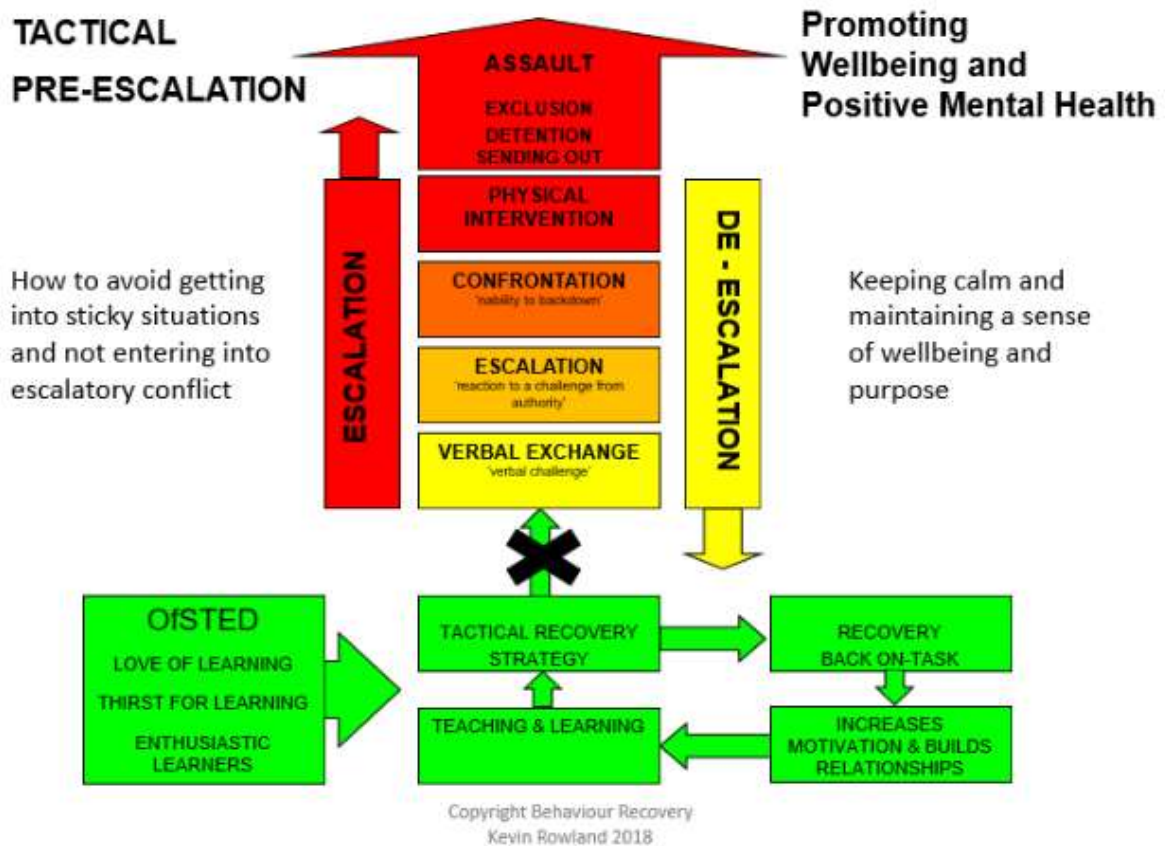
TACTICAL PRE-ESCALATION

Promoting Wellbeing and Positive Mental Health

ASSAULT

EXCLUSION
DETENTION
SENDING OUT

PHYSICAL INTERVENTION

CONFRONTATION
'inability to backdown'

ESCALATION
'reaction to a challenge from authority'

VERBAL EXCHANGE
'verbal challenge'

ESCALATION

DE - ESCALATION

How to avoid getting into sticky situations and not entering into escalatory conflict

Keeping calm and maintaining a sense of wellbeing and purpose

OfSTED
LOVE OF LEARNING
THIRST FOR LEARNING
ENTHUSIASTIC LEARNERS

TACTICAL RECOVERY STRATEGY

RECOVERY
BACK ON-TASK

TEACHING & LEARNING

INCREASES MOTIVATION & BUILDS RELATIONSHIPS

Copyright Behaviour Recovery
Kevin Rowland 2018